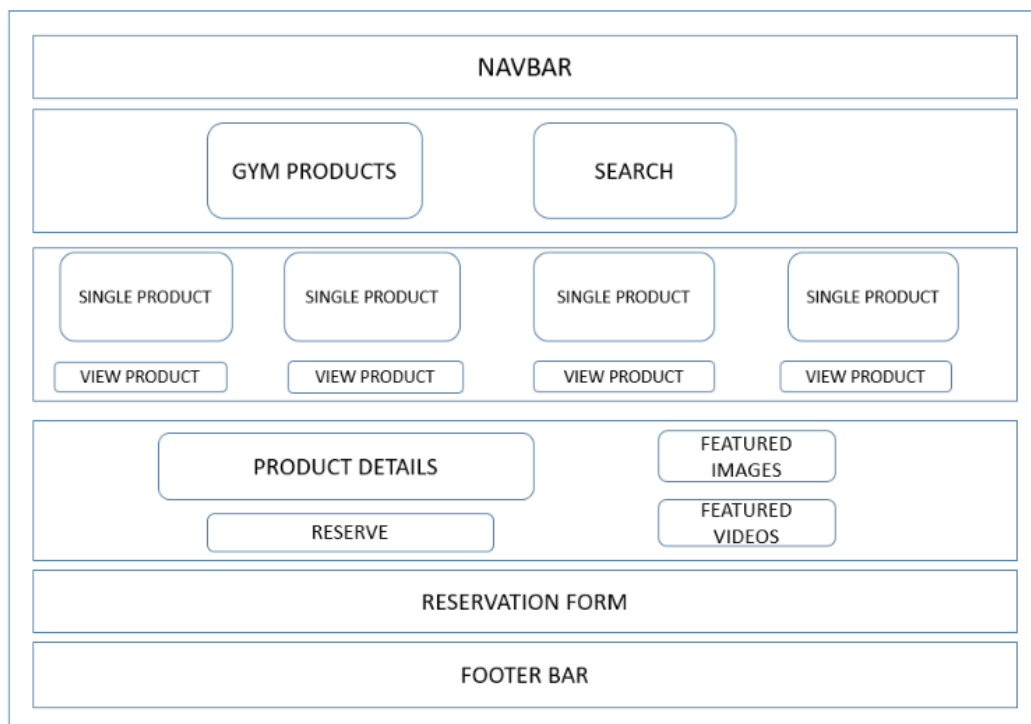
NAVBAR

GYM PRODUCTS

SEARCH

SINGLE PRODUCT

SINGLE PRODUCT

SINGLE PRODUCT

SINGLE PRODUCT

VIEW PRODUCT

VIEW PRODUCT

VIEW PRODUCT

VIEW PRODUCT

PRODUCT DETAILS

FEATURED IMAGES

RESERVE

FEATURED VIDEOS

RESERVATION FORM

FOOTER BAR